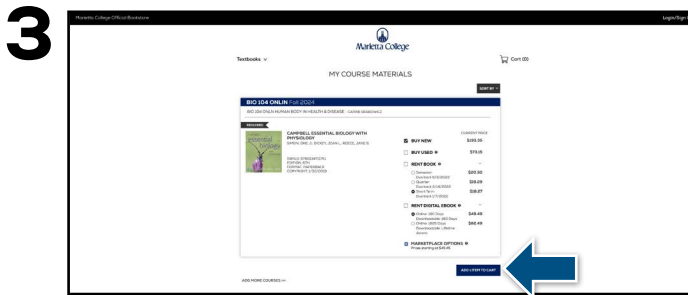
3

Marietta College Official Bookstore

Login/Sign

Marietta College

Textbooks

Cart (0)

MY COURSE MATERIALS

SORT BY

BIO 104 ONLIN Fall 2024

BIO 104 ONLIN HUMAN BODY IN HEALTH & DISEASE - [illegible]

REQUIRED

CAMPBELL ESSENTIAL BIOLOGY WITH PHYSIOLOGY

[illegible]

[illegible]

CURRENT PRICE

BUY NEW $193.35

BUY USED $70.15

RENT BOOK

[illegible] $20.30

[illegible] $19.09

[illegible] $18.07

RENT DIGITAL EBOOK

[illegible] $49.49

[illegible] $90.49

MARKETPLACE OPTIONS

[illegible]

ADD 1 ITEM TO CART

ADD MORE COURSES